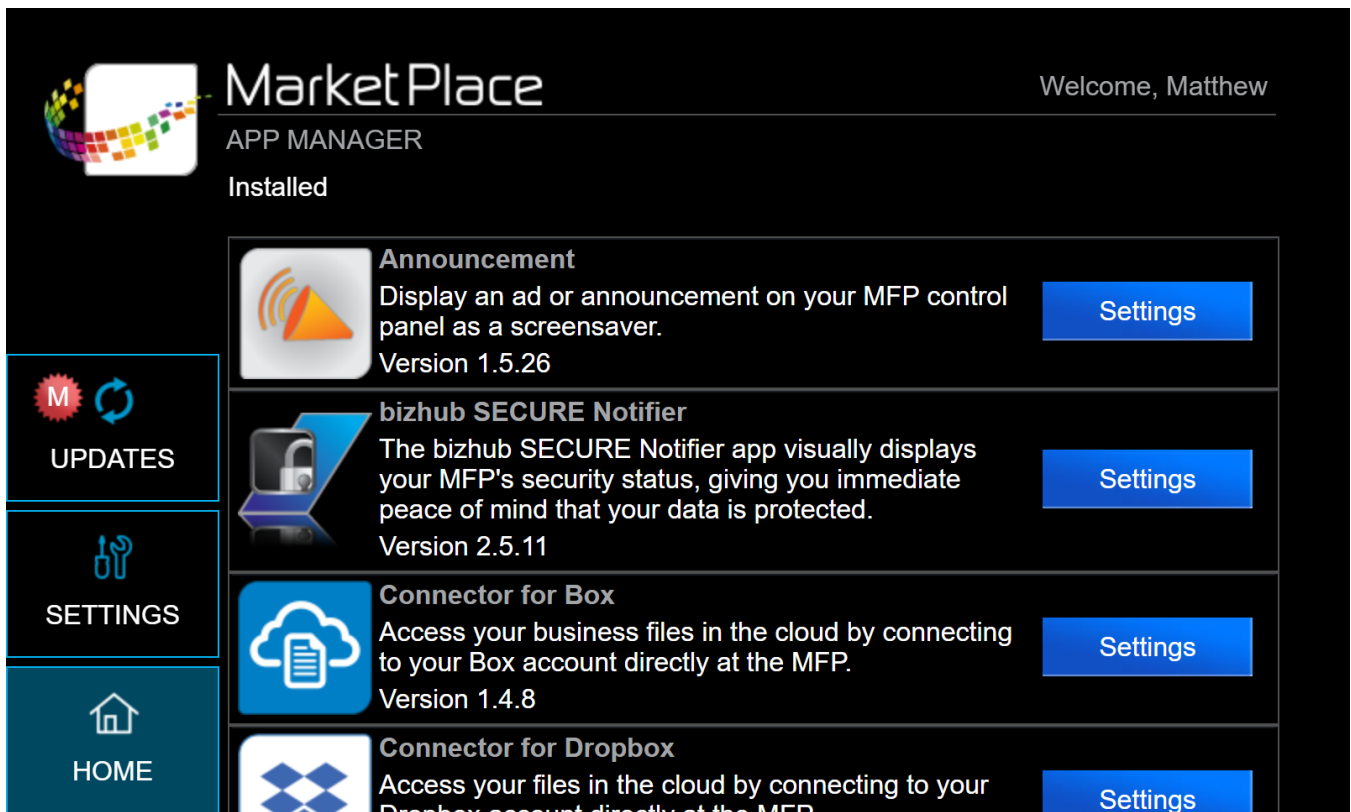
MarketPlace

Welcome, Matthew

APP MANAGER

Installed

M

UPDATES

SETTINGS

HOME

Announcement

Display an ad or announcement on your MFP control panel as a screensaver.

Version 1.5.26

Settings

bizhub SECURE Notifier

The bizhub SECURE Notifier app visually displays your MFP's security status, giving you immediate peace of mind that your data is protected.

Version 2.5.11

Settings

Connector for Box

Access your business files in the cloud by connecting to your Box account directly at the MFP.

Version 1.4.8

Settings

Connector for Dropbox

Access your files in the cloud by connecting to your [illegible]

Settings